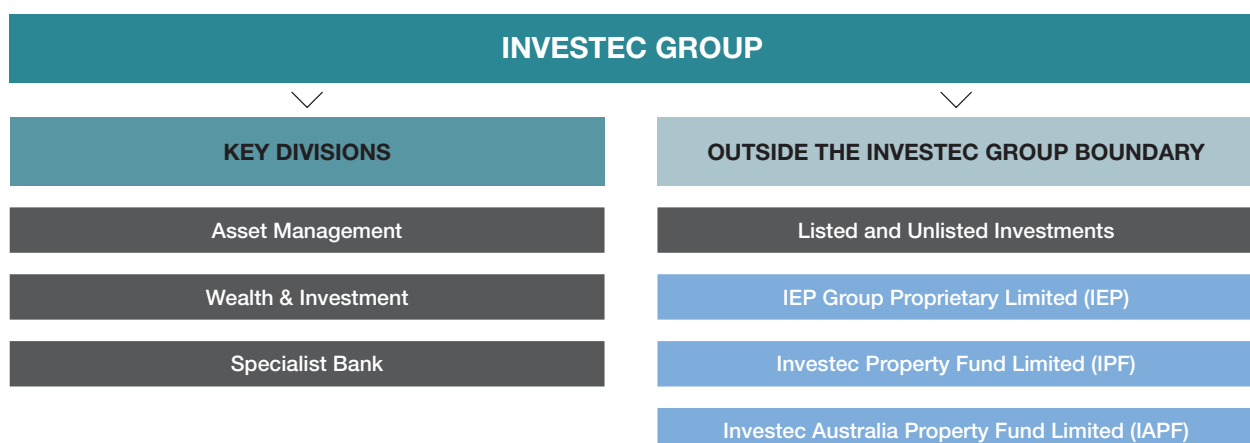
INVESTEC GROUP

KEY DIVISIONS

Asset Management

Wealth & Investment

Specialist Bank

OUTSIDE THE INVESTEC GROUP BOUNDARY

Listed and Unlisted Investments

IEP Group Proprietary Limited (IEP)

Investec Property Fund Limited (IPF)

Investec Australia Property Fund Limited (IAPF)